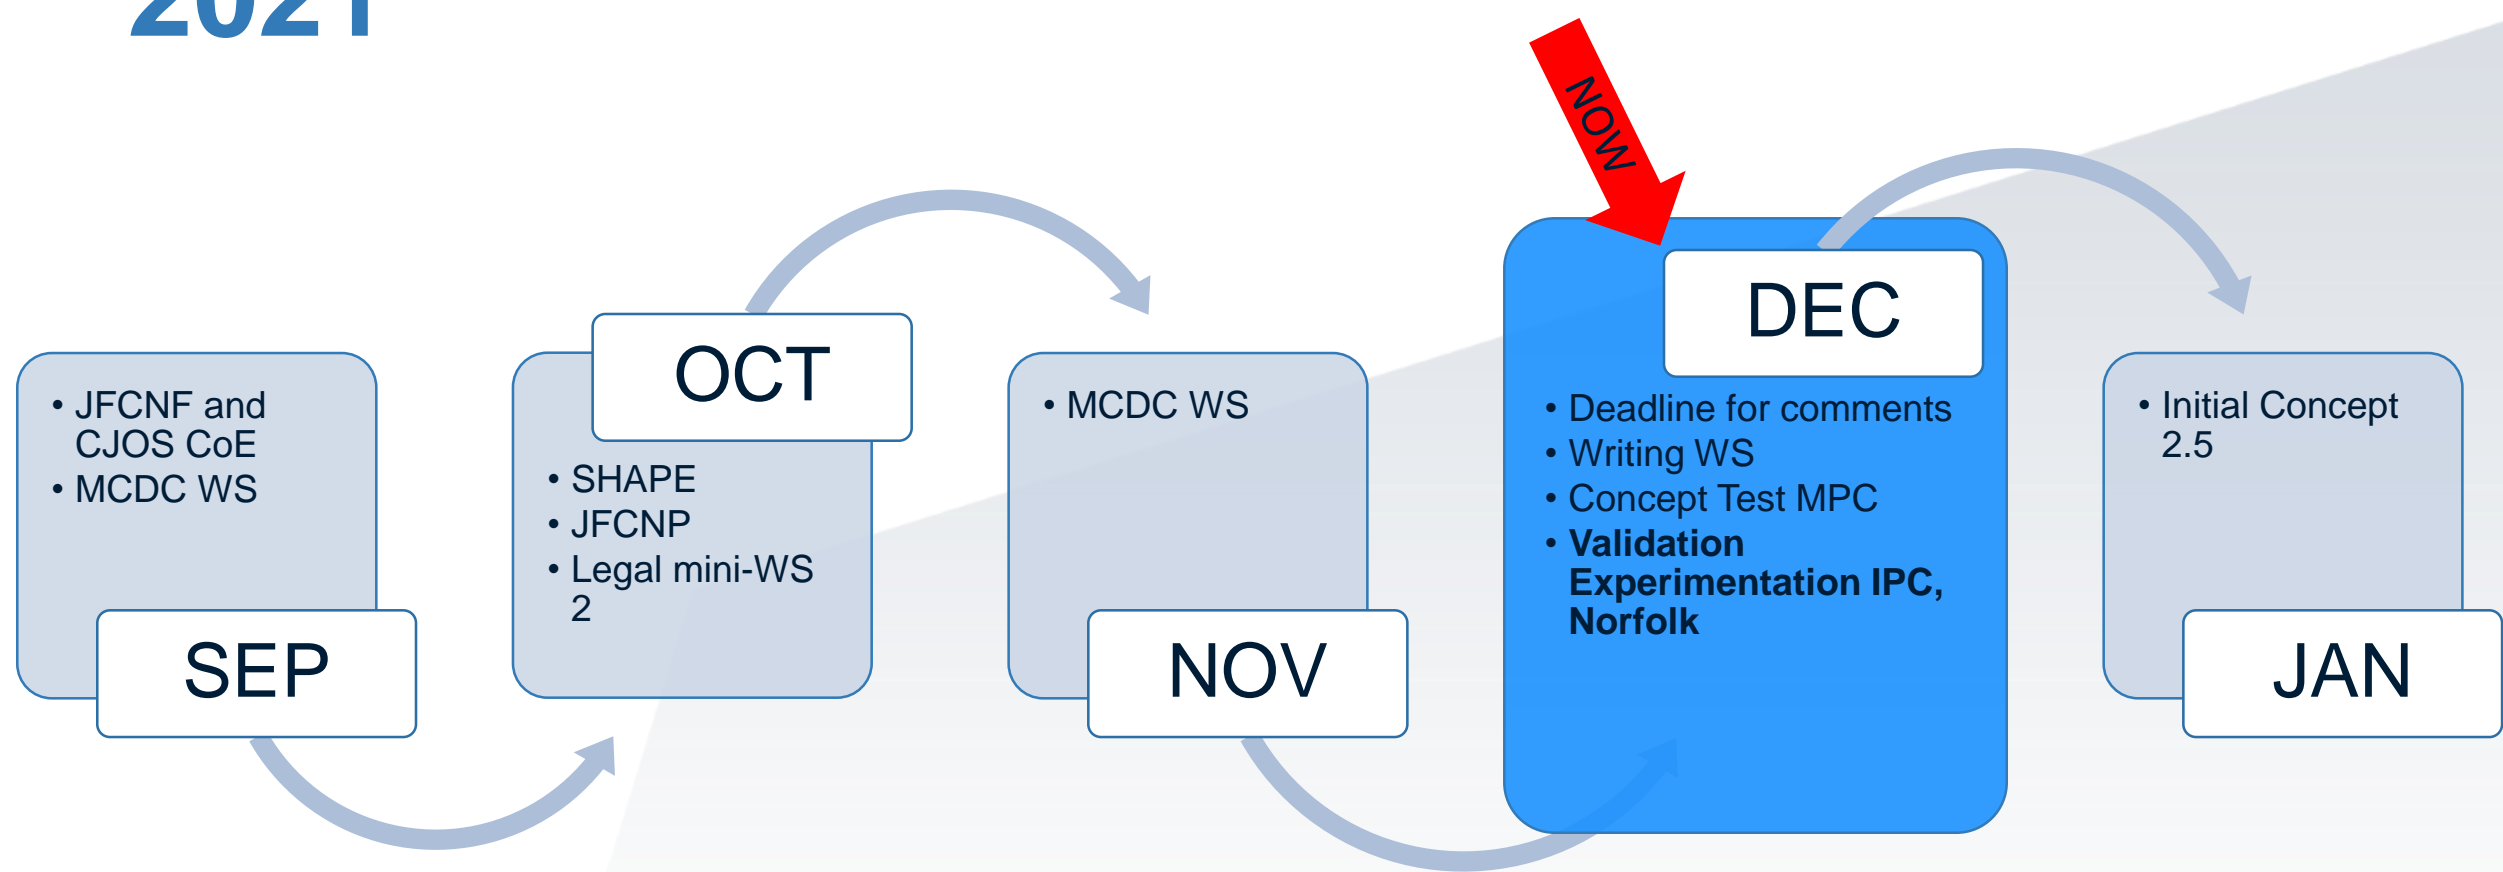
2021

NOW

- JFCNF and CJOS CoE
- MCDC WS

SEP

OCT

- SHAPE
- JFCNP
- Legal mini-WS 2

- MCDC WS

NOV

DEC

- Deadline for comments
- Writing WS
- Concept Test MPC
- **Validation Experimentation IPC, Norfolk**

- Initial Concept 2.5

JAN